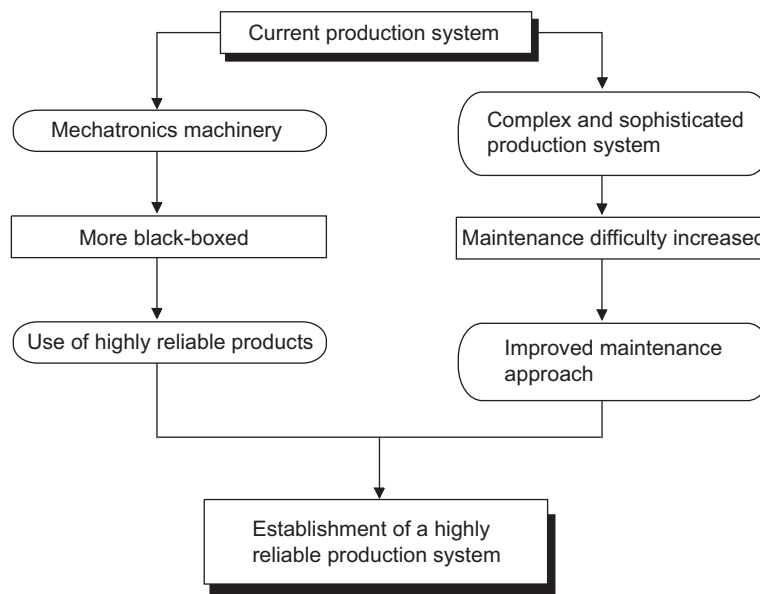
Current production system

Mechatronics machinery

More black-boxed

Use of highly reliable products

Complex and sophisticated production system

Maintenance difficulty increased

Improved maintenance approach

Establishment of a highly reliable production system